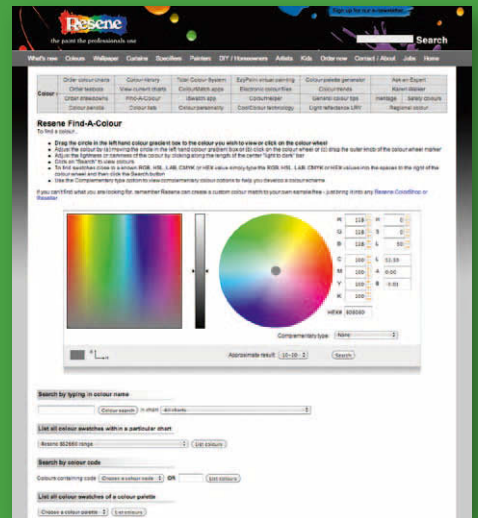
Resene
the paint the professionals use

Sign up for our e-newsletter

Search

What's new | Colours | Wallpaper | Curtains | Specifiers | Painters | DIY / Homeowners | Artists | Kids | Order now | Contact / About | Jobs | Home

| Colour | Order colour charts | Colour library | Total Colour System | EzyPaint virtual painting | Colour palette generator | Ask an Expert |
|---|---|---|---|---|---|---|
| | Order testpots | View colour charts | ColourMatch apps | Electronic colour files | Colour trends | Kevin Walker |
| | Order drawdowns | Find-A-Colour | iSketch app | ColourHelper | General colour tips | Heritage | Safety colours |
| | Colour pencils | Colour lists | Colour personality | CoolColour technology | Light reflectance LRV | Regional colour |

Resene Find-A-Colour
To find a colour...

Drag the circle in the left hand colour gradient box to the colour you wish to view or click on the colour wheel
Adjust the colour by (a) moving the circle in the left hand colour gradient box or (b) click on the colour wheel or (c) drag the outer knob of the colour wheel marker
Adjust the lightness or darkness of the colour by clicking along the length of the center "light to dark" bar
Click on "Search" to view colours
To find swatches close to a known RGB, HSL, LAB, CMYK or HEX value simply type the RGB, HSL, LAB, CMYK or HEX values into the spaces to the right of the colour wheel and then click the Search button
Use the Complementary type option to view complementary colour options to help you develop a colour scheme

If you can't find what you are looking for, remember Resene can create a custom colour match to your own sample free - just bring it into any Resene ColorShop or Reseller

R 128 H 0
G 128 S 0
B 128 L 50
C 100 L 53.59
M 100 A 0
Y 100 B 0.01
K 100
HEX# 808080

Complementary type: None

Approximate result: 10-20

Search

Search by typing in colour name
Colour search | in chart: All charts

List all colour swatches within a particular chart
Resene BS2660 range | List colours

Search by colour code
Colours containing code: Choose a colour code OR | List colours

List all colour swatches of a colour palette
Choose a colour palette | List colours